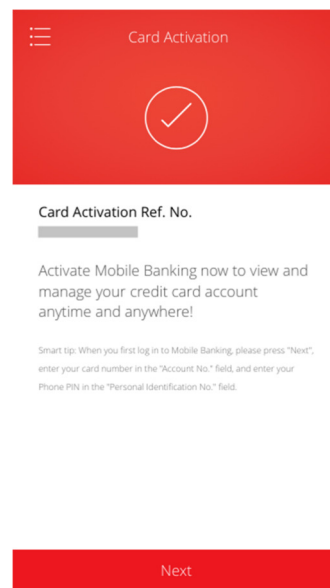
Card Activation

Card Activation Ref. No.

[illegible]

Activate Mobile Banking now to view and manage your credit card account anytime and anywhere!

Smart tip: When you first log in to Mobile Banking, please press "Next", enter your card number in the "Account No." field, and enter your Phone PIN in the "Personal Identification No." field.

Next